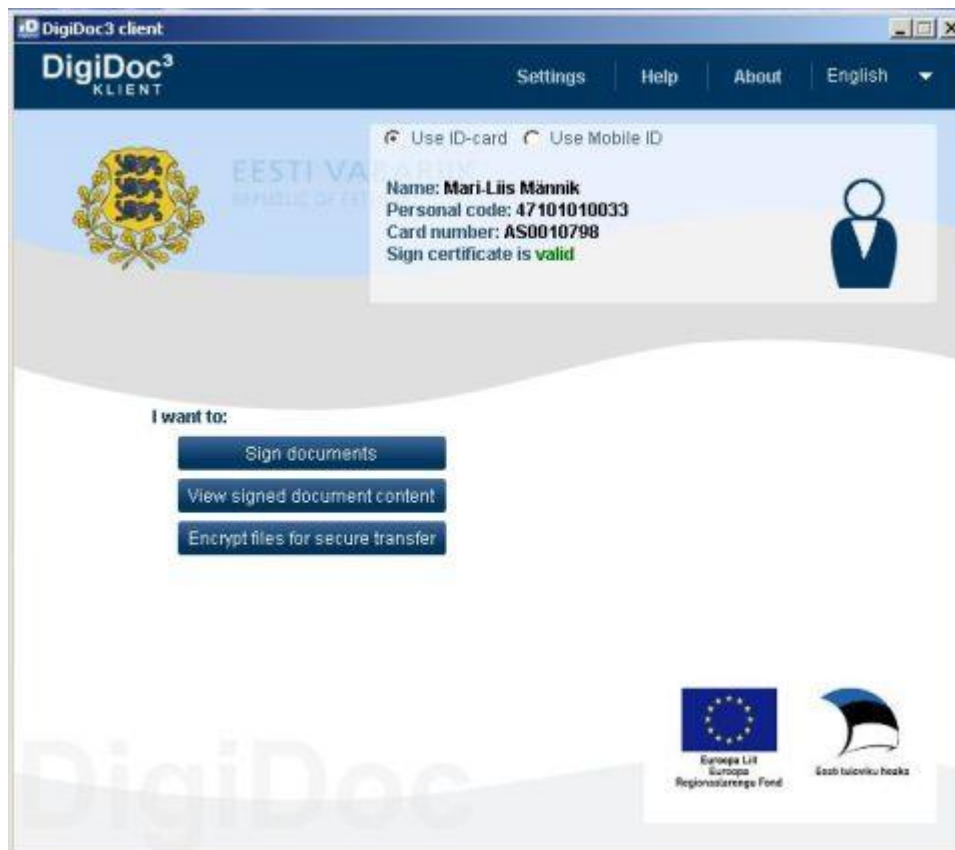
DigiDoc3 client

DigiDoc³ KLIENT

Settings Help About English

Use ID-card Use Mobile ID

EESTI VA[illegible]
REPUBLIC OF EST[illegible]

Name: Mari-Liis Männik
Personal code: 47101010033
Card number: AS0010798
Sign certificate is valid

I want to:

Sign documents

View signed document content

Encrypt files for secure transfer

DigiDoc

Euroopa Liit
Euroopa
Regionaalarengu Fond

Eesti tuleviku heaks